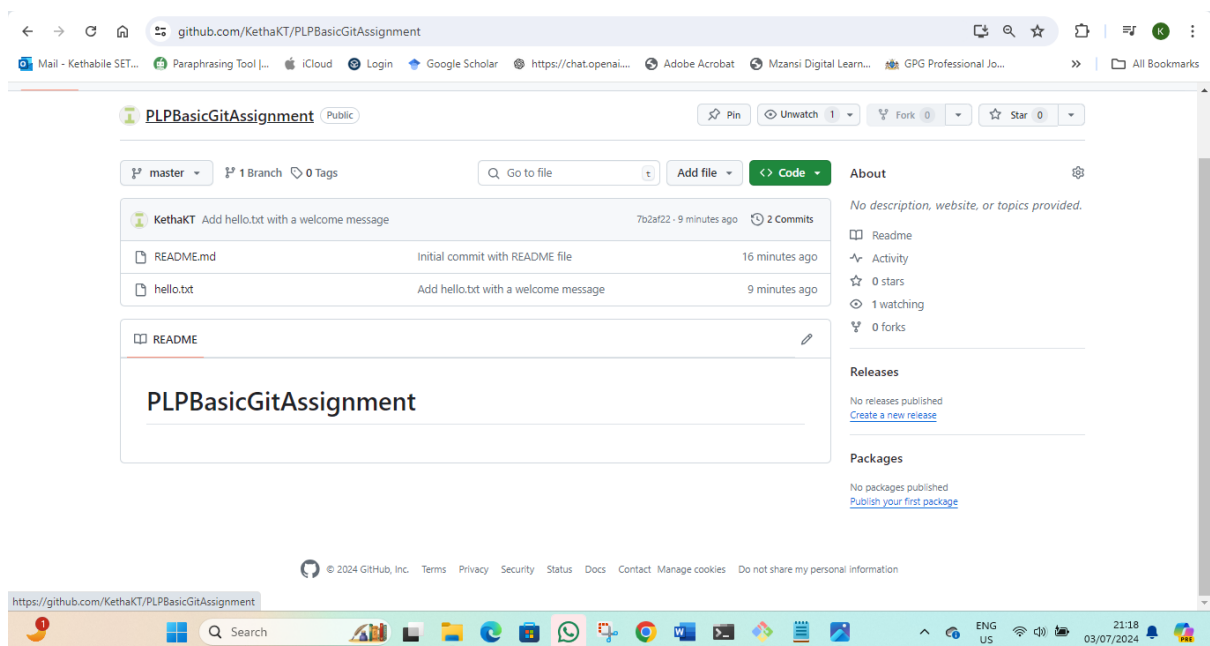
github.com/KethaKT/PLPBasicGitAssignment

Mail - Kethabile SET... Paraphrasing Tool |... iCloud Login Google Scholar https://chat.openai... Adobe Acrobat Mzansi Digital Learn... GPG Professional Jo... » All Bookmarks

PLPBasicGitAssignment Public

Pin Unwatch 1 Fork 0 Star 0

master 1 Branch 0 Tags Go to file t Add file Code

KethaKT Add hello.txt with a welcome message 7b2af22 · 9 minutes ago 2 Commits

| README.md | Initial commit with README file | 16 minutes ago |
|---|---|---|
| hello.txt | Add hello.txt with a welcome message | 9 minutes ago |

README

PLPBasicGitAssignment

About

No description, website, or topics provided.

Readme
Activity
0 stars
1 watching
0 forks

Releases

No releases published
Create a new release

Packages

No packages published
Publish your first package

© 2024 GitHub, Inc. Terms Privacy Security Status Docs Contact Manage cookies Do not share my personal information

https://github.com/KethaKT/PLPBasicGitAssignment

1 Search ENG US 21:18 03/07/2024